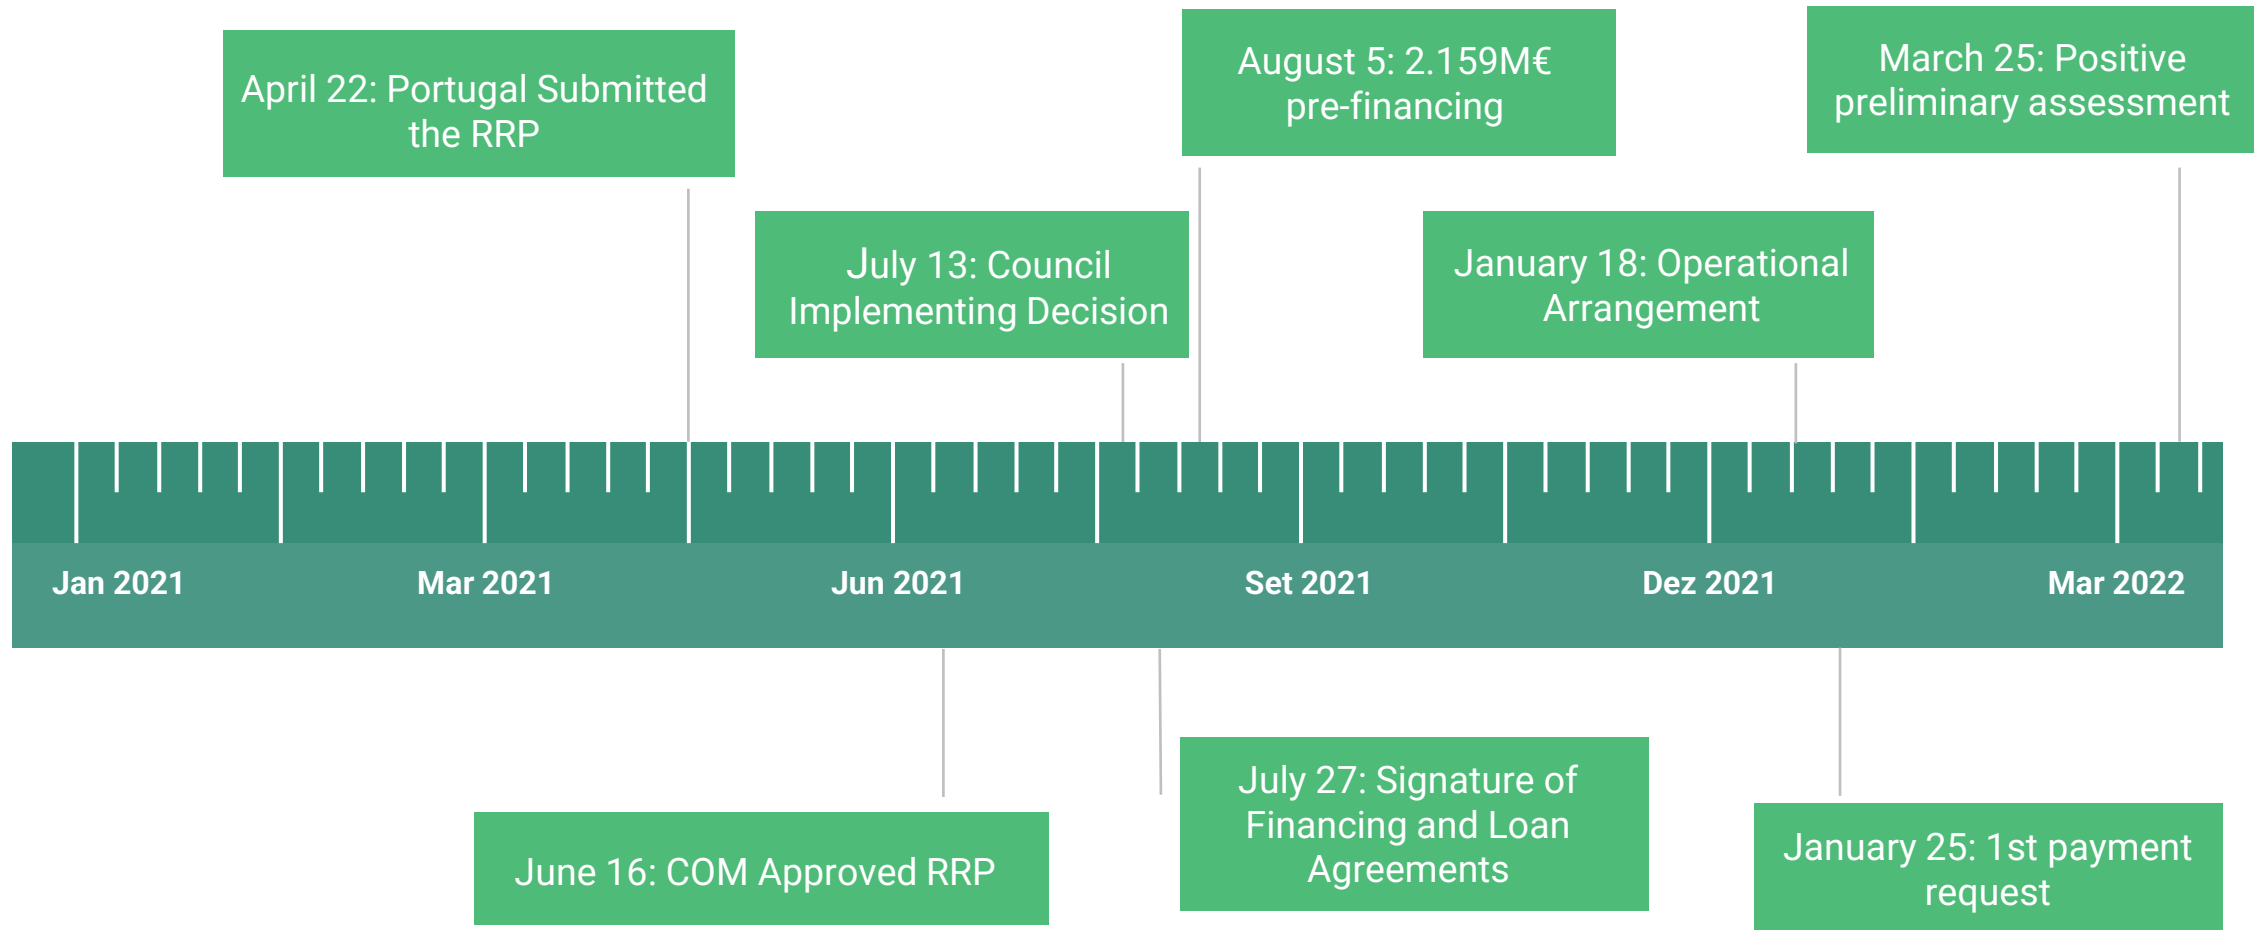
April 22: Portugal Submitted the RRP

July 13: Council Implementing Decision

August 5: 2.159M€ pre-financing

January 18: Operational Arrangement

March 25: Positive preliminary assessment

Jan 2021

Mar 2021

Jun 2021

Set 2021

Dez 2021

Mar 2022

June 16: COM Approved RRP

July 27: Signature of Financing and Loan Agreements

January 25: 1st payment request